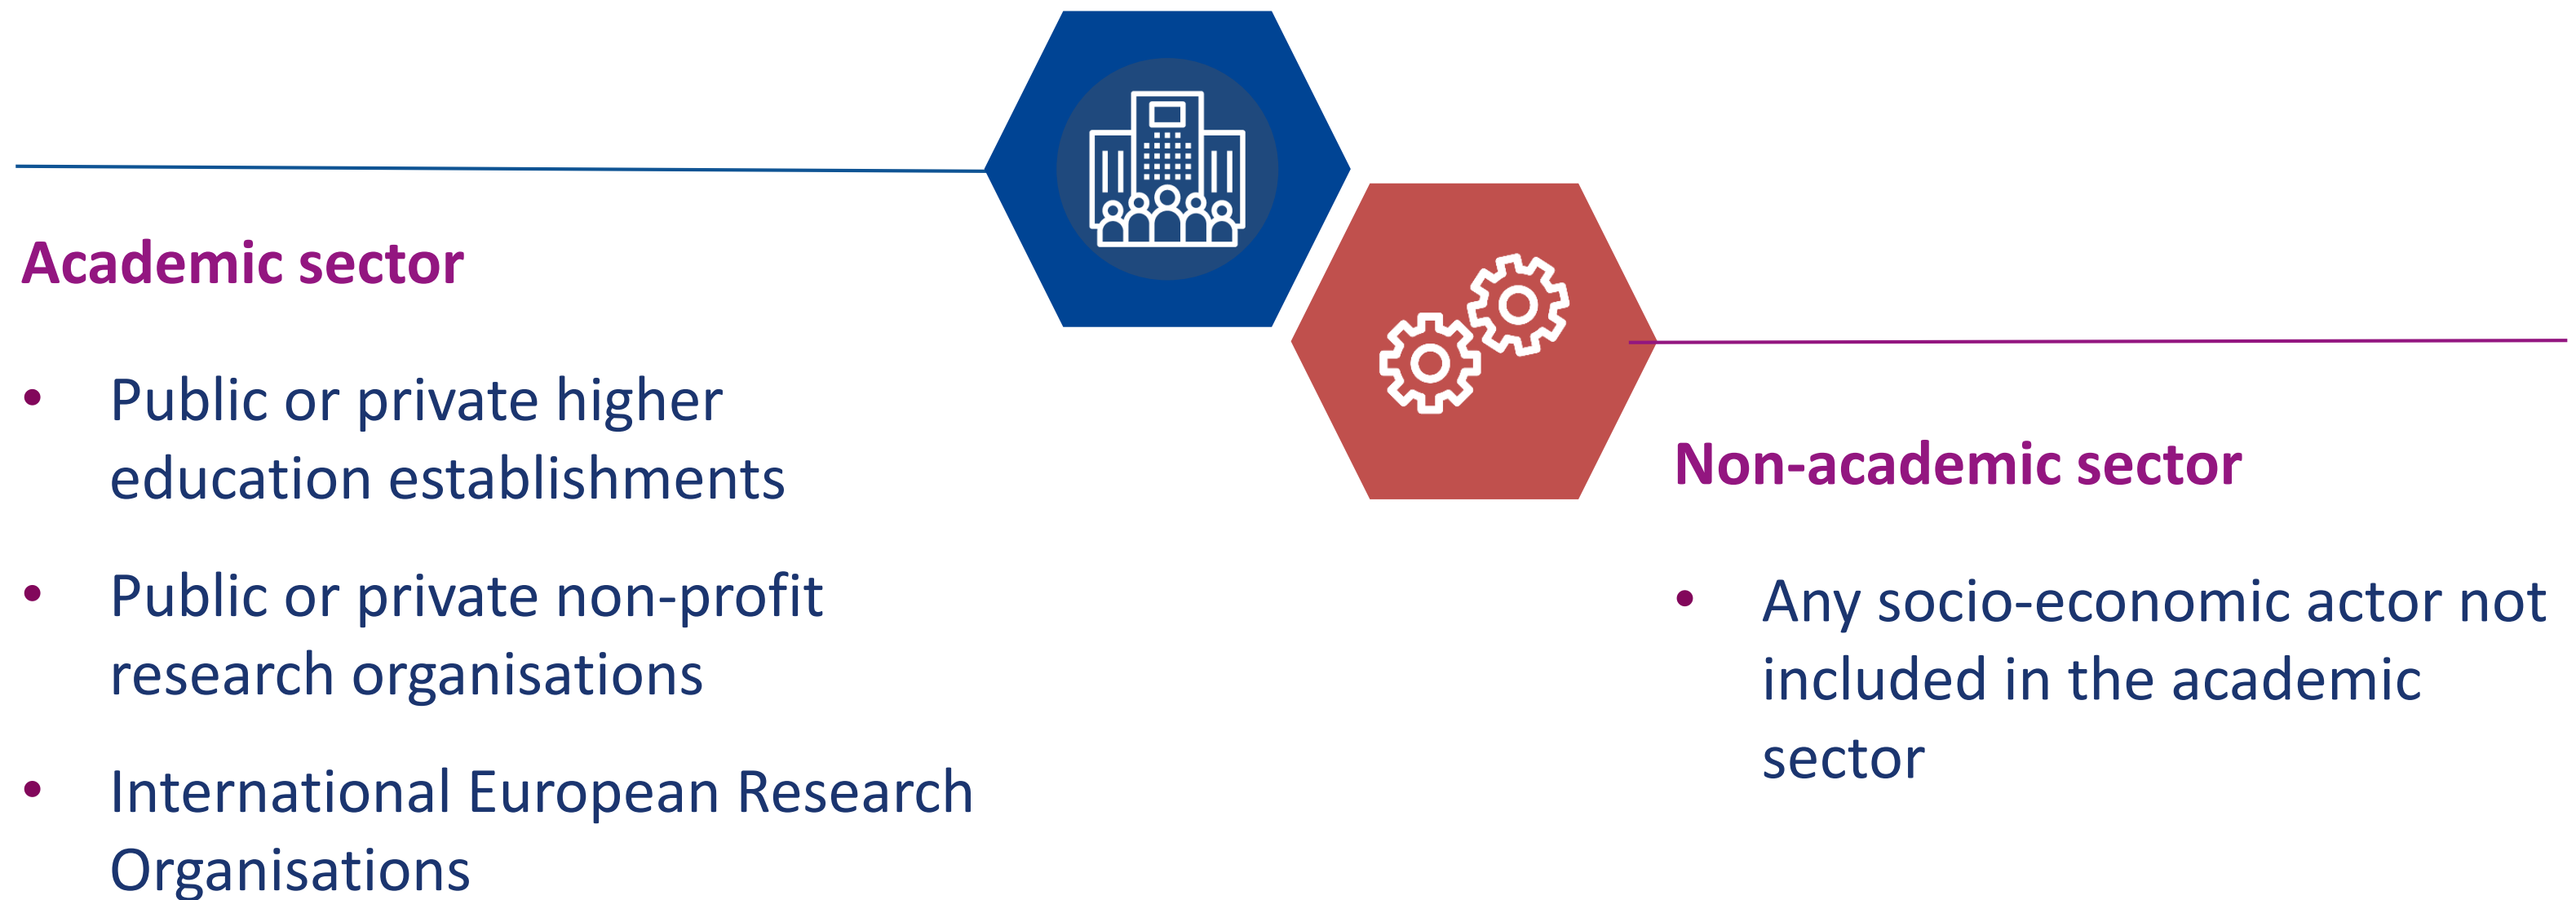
Academic sector

- Public or private higher education establishments

- Public or private non-profit research organisations

- International European Research Organisations

Non-academic sector

- Any socio-economic actor not included in the academic sector